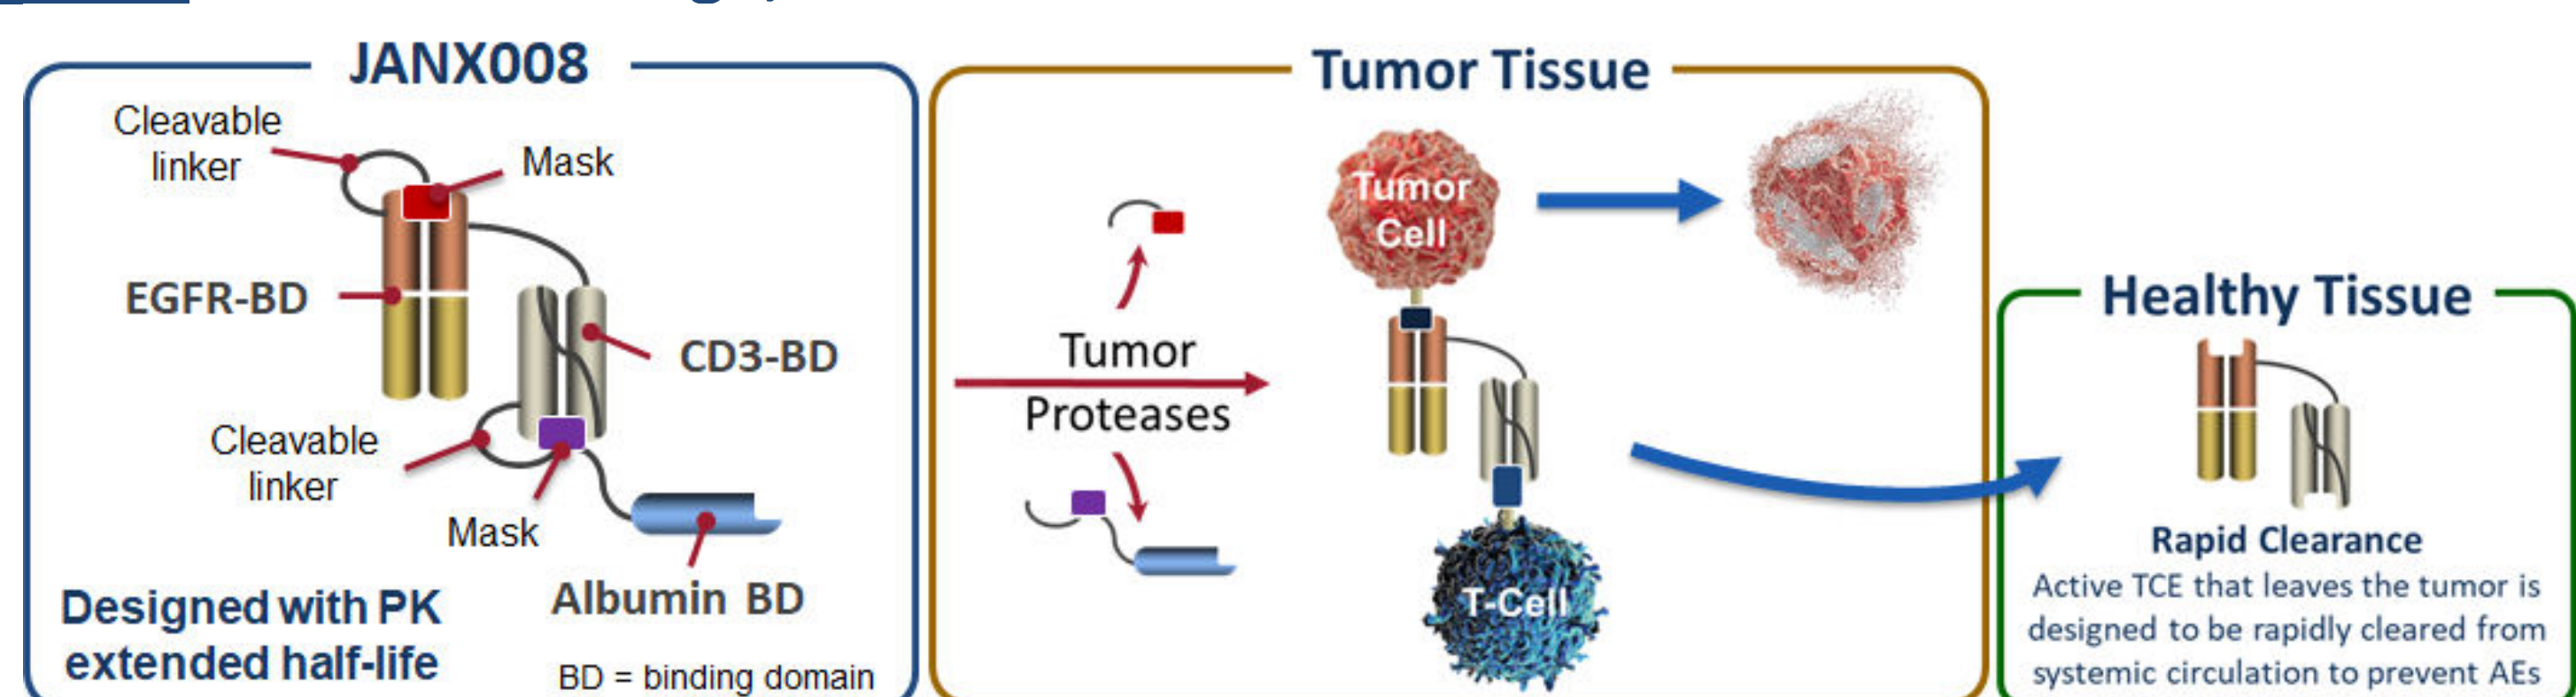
JANX008

Cleavable linker

Mask

EGFR-BD

CD3-BD

Cleavable linker

Mask

Albumin BD

Designed with PK extended half-life

BD = binding domain

Tumor Tissue

Tumor Proteases

Tumor Cell

T-Cell

Healthy Tissue

Rapid Clearance

Active TCE that leaves the tumor is designed to be rapidly cleared from systemic circulation to prevent AEs